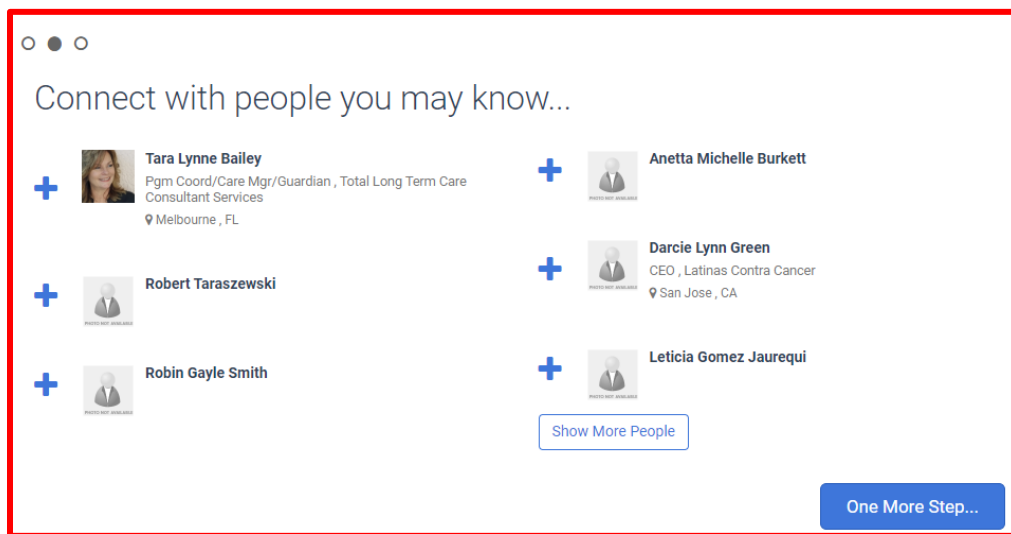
Connect with people you may know...

Tara Lynne Bailey
Pgm Coord/Care Mgr/Guardian , Total Long Term Care Consultant Services
Melbourne , FL

Robert Taraszewski

Robin Gayle Smith

Anetta Michelle Burkett

Darcie Lynn Green
CEO , Latinas Contra Cancer
San Jose , CA

Leticia Gomez Jaurequi

Show More People

One More Step...